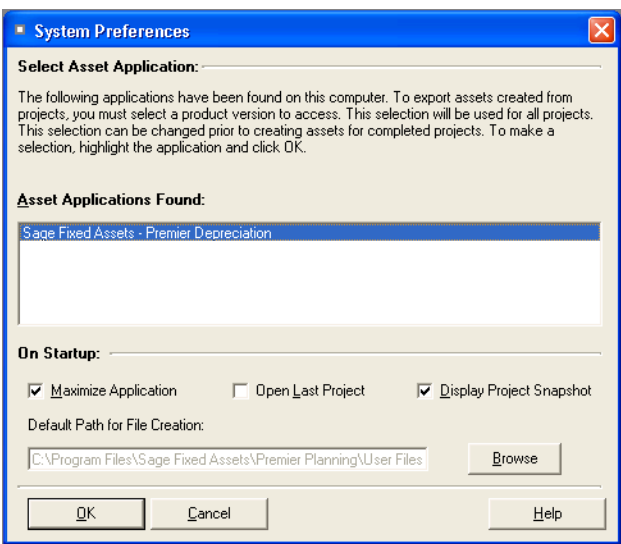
System Preferences

Select Asset Application:

The following applications have been found on this computer. To export assets created from projects, you must select a product version to access. This selection will be used for all projects. This selection can be changed prior to creating assets for completed projects. To make a selection, highlight the application and click OK.

Asset Applications Found:

Sage Fixed Assets - Premier Depreciation

On Startup:

Maximize Application

Open Last Project

Display Project Snapshot

Default Path for File Creation:

C:\Program Files\Sage Fixed Assets\Premier Planning\User Files

Browse

OK

Cancel

Help